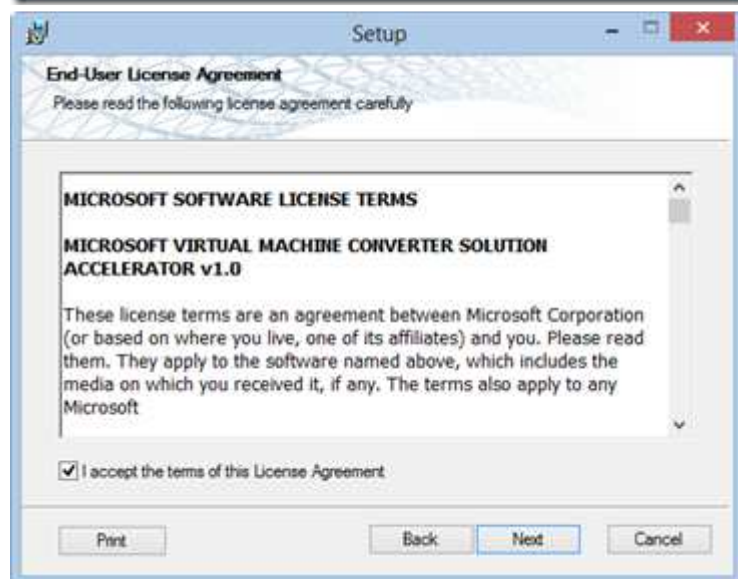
Setup

End-User License Agreement
Please read the following license agreement carefully

MICROSOFT SOFTWARE LICENSE TERMS

MICROSOFT VIRTUAL MACHINE CONVERTER SOLUTION ACCELERATOR v1.0

These license terms are an agreement between Microsoft Corporation (or based on where you live, one of its affiliates) and you. Please read them. They apply to the software named above, which includes the media on which you received it, if any. The terms also apply to any Microsoft

I accept the terms of this License Agreement

Print
Back
Next
Cancel